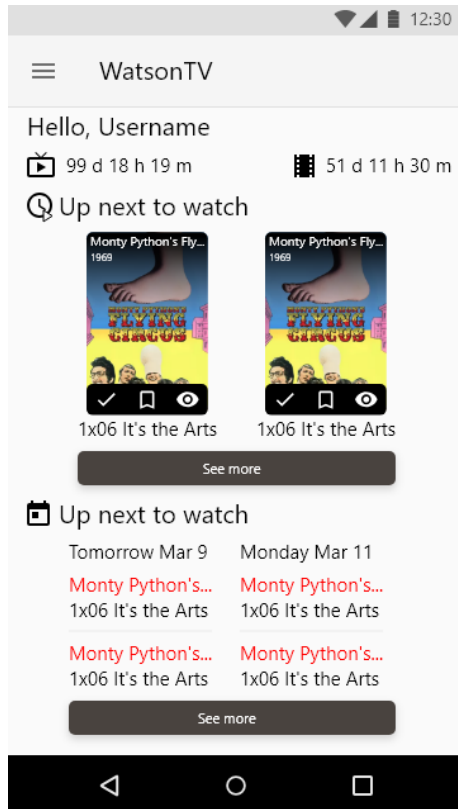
12:30

WatsonTV

Hello, Username

99 d 18 h 19 m

51 d 11 h 30 m

Up next to watch

Monty Python's Fly...
1969

Monty Python's Fly...
1969

1x06 It's the Arts

1x06 It's the Arts

See more

Up next to watch

Tomorrow Mar 9

Monty Python's...
1x06 It's the Arts

Monty Python's...
1x06 It's the Arts

Monday Mar 11

Monty Python's...
1x06 It's the Arts

Monty Python's...
1x06 It's the Arts

See more